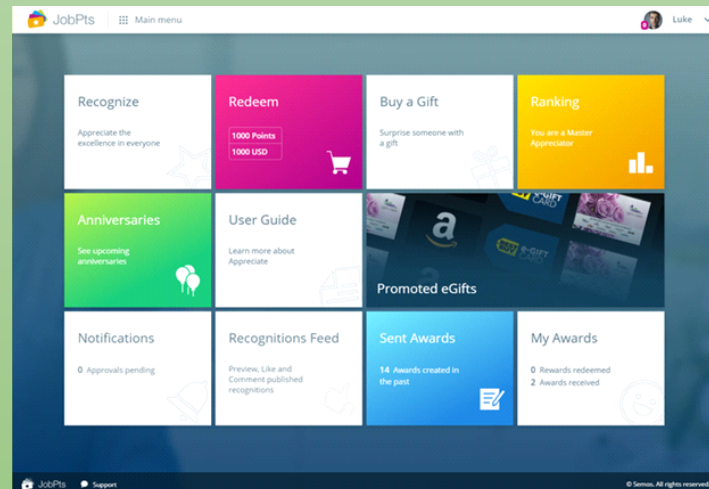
JobPts Main menu Luke

Recognize
Appreciate the excellence in everyone

Redeem
1000 Points
1000 USD

Buy a Gift
Surprise someone with a gift

Ranking
You are a Master Appreciator

Anniversaries
See upcoming anniversaries

User Guide
Learn more about Appreciate

Promoted eGifts

Notifications
0 Approvals pending

Recognitions Feed
Preview, Like and Comment published recognitions

Sent Awards
14 Awards created in the past

My Awards
0 Rewards redeemed
2 Awards received

JobPts Support
© Semos. All rights reserved